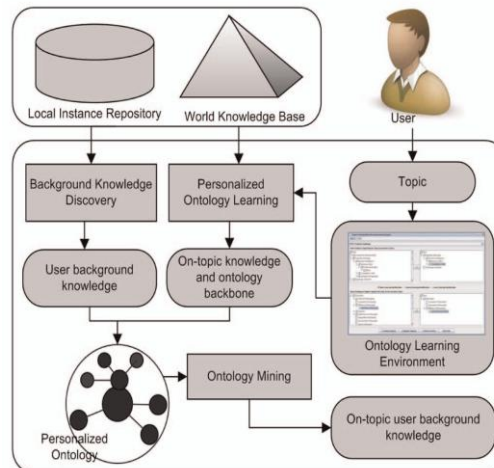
Local Instance Repository

World Knowledge Base

User

Background Knowledge Discovery

Personalized Ontology Learning

Topic

User background knowledge

On-topic knowledge and ontology backbone

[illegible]

Ontology Learning Environment

Ontology Mining

Personalized Ontology

On-topic user background knowledge